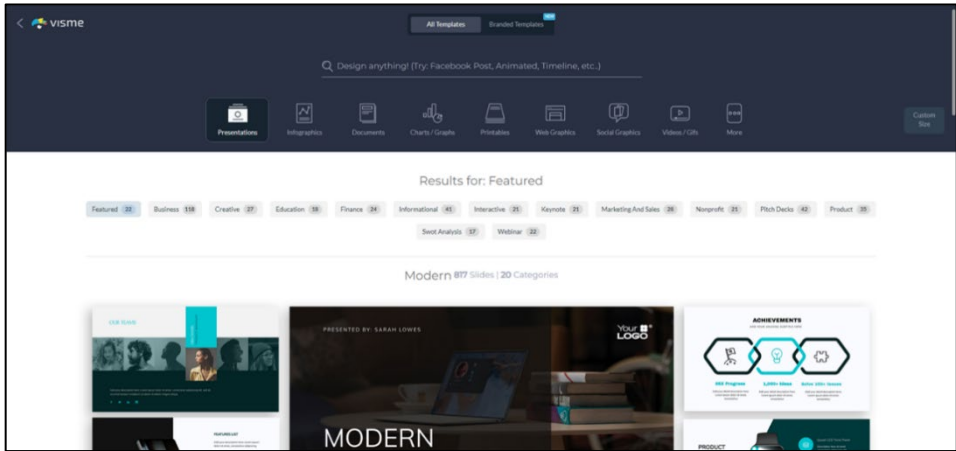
< visme

All Templates Branded Templates NEW

Design anything! (Try: Facebook Post, Animated, Timeline, etc.)

Presentations Infographics Documents Charts / Graphs Printables Web Graphics Social Graphics Videos / Gifs More

Custom Size

Results for: Featured

Featured 33 Business 118 Creative 27 Education 58 Finance 24 Informational 41 Interactive 25 Keynote 21 Marketing And Sales 26 Nonprofit 21 Pitch Decks 42 Product 35 Swot Analysis 37 Webinar 22

Modern 817 Slides | 20 Categories

OUR TEAM

PRESENTED BY: SARAH LOWES

Your LOGO

MODERN

ACHIEVEMENTS

FEATURED LIST

PRODUCT